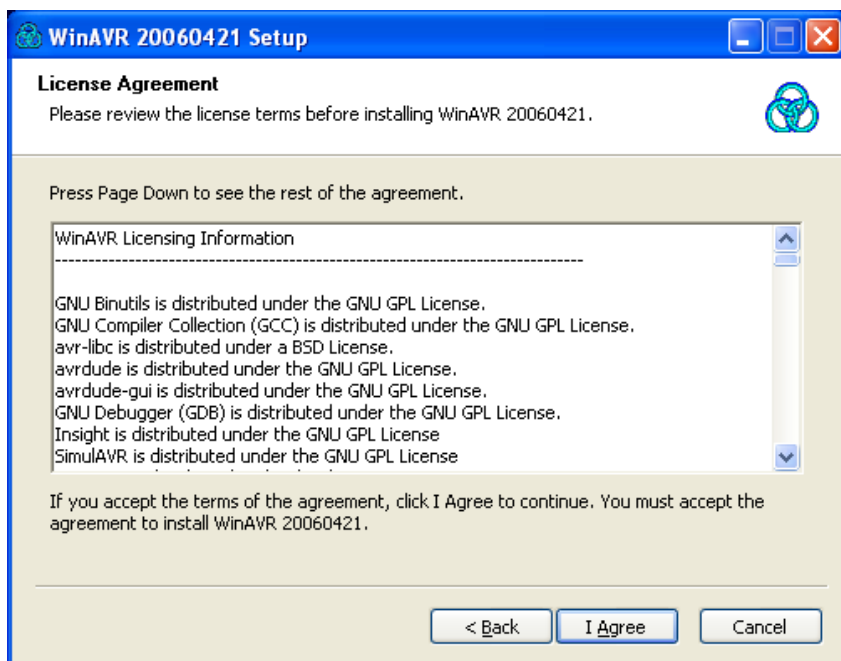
WinAVR 20060421 Setup

License Agreement
Please review the license terms before installing WinAVR 20060421.

Press Page Down to see the rest of the agreement.

WinAVR Licensing Information
--------------------------------------------------------------------------------

GNU Binutils is distributed under the GNU GPL License.
GNU Compiler Collection (GCC) is distributed under the GNU GPL License.
avr-libc is distributed under a BSD License.
avrdude is distributed under the GNU GPL License.
avrdude-gui is distributed under the GNU GPL License.
GNU Debugger (GDB) is distributed under the GNU GPL License.
Insight is distributed under the GNU GPL License
SimulAVR is distributed under the GNU GPL License
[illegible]

If you accept the terms of the agreement, click I Agree to continue. You must accept the agreement to install WinAVR 20060421.

< Back
I Agree
Cancel